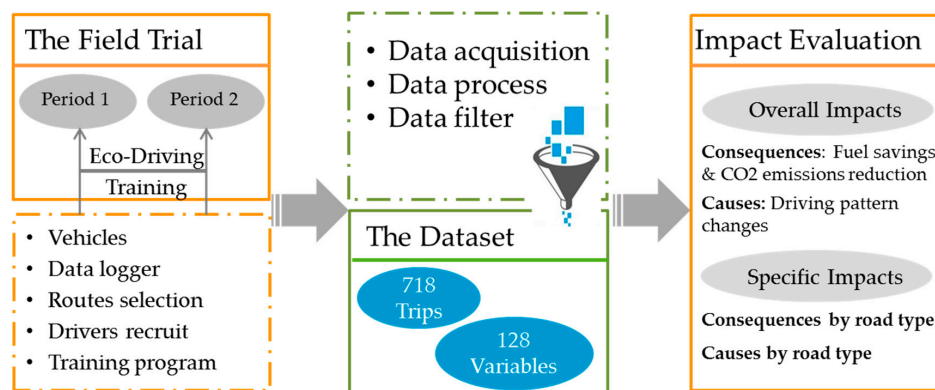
The Field Trial

Period 1

Period 2

Eco-Driving

Training

- Vehicles
- Data logger
- Routes selection
- Drivers recruit
- Training program

- Data acquisition
- Data process
- Data filter

The Dataset

718 Trips

128 Variables

Impact Evaluation

Overall Impacts

**Consequences**: Fuel savings & CO2 emissions reduction

**Causes:** Driving pattern changes

Specific Impacts

**Consequences by road type**

**Causes by road type**